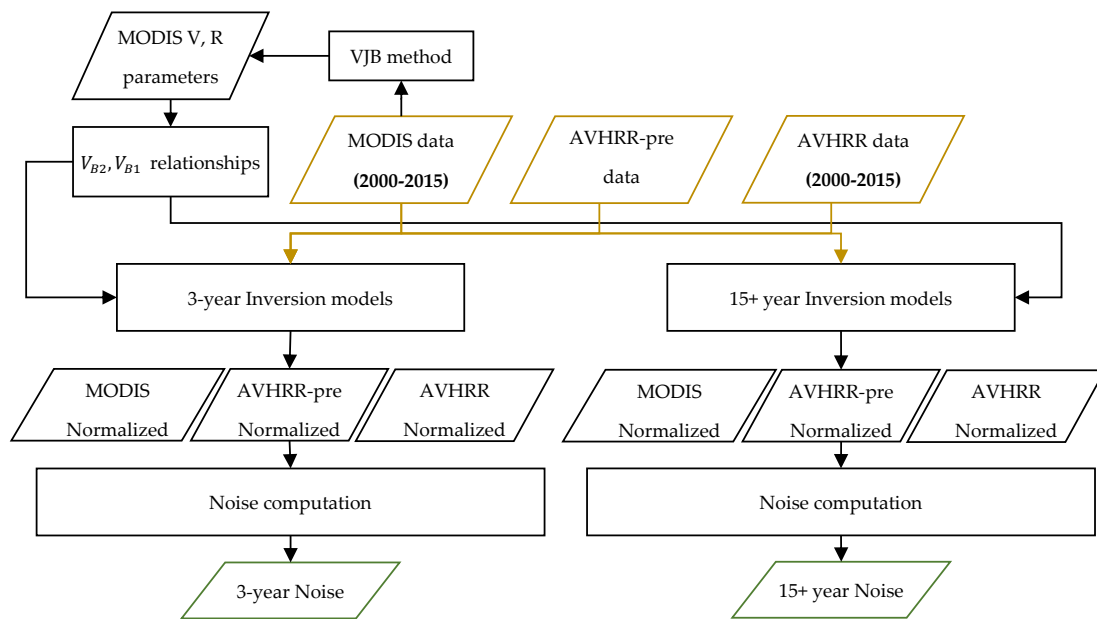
MODIS V, R parameters

VJB method

$V_{B2}, V_{B1}$ relationships

MODIS data
**(2000-2015)**

AVHRR-pre data

AVHRR data
**(2000-2015)**

3-year Inversion models

15+ year Inversion models

MODIS Normalized

AVHRR-pre Normalized

AVHRR Normalized

MODIS Normalized

AVHRR-pre Normalized

AVHRR Normalized

Noise computation

Noise computation

3-year Noise

15+ year Noise